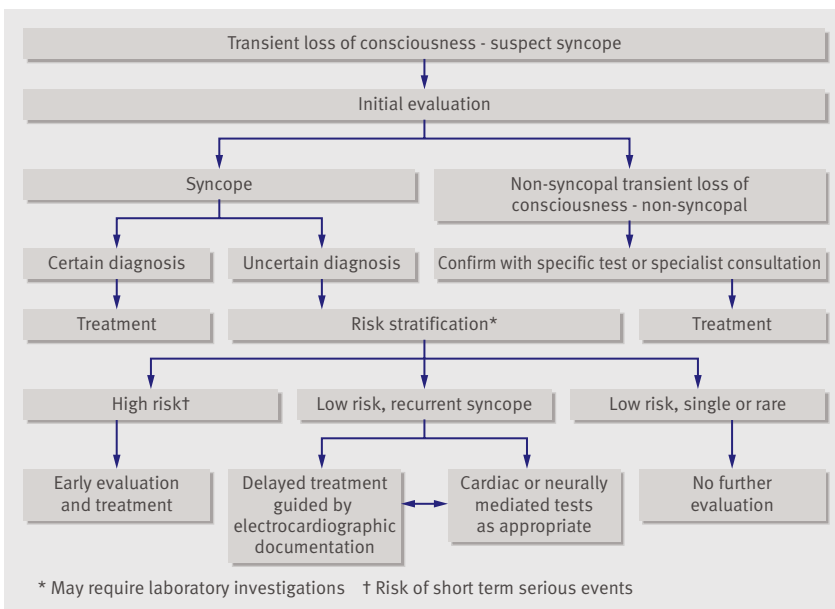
Transient loss of consciousness - suspect syncope

Initial evaluation

Syncope

Non-syncopal transient loss of consciousness - non-syncopal

Certain diagnosis

Uncertain diagnosis

Confirm with specific test or specialist consultation

Treatment

Risk stratification*

Treatment

High risk†

Low risk, recurrent syncope

Low risk, single or rare

Early evaluation and treatment

Delayed treatment guided by electrocardiographic documentation

Cardiac or neurally mediated tests as appropriate

No further evaluation

* May require laboratory investigations † Risk of short term serious events